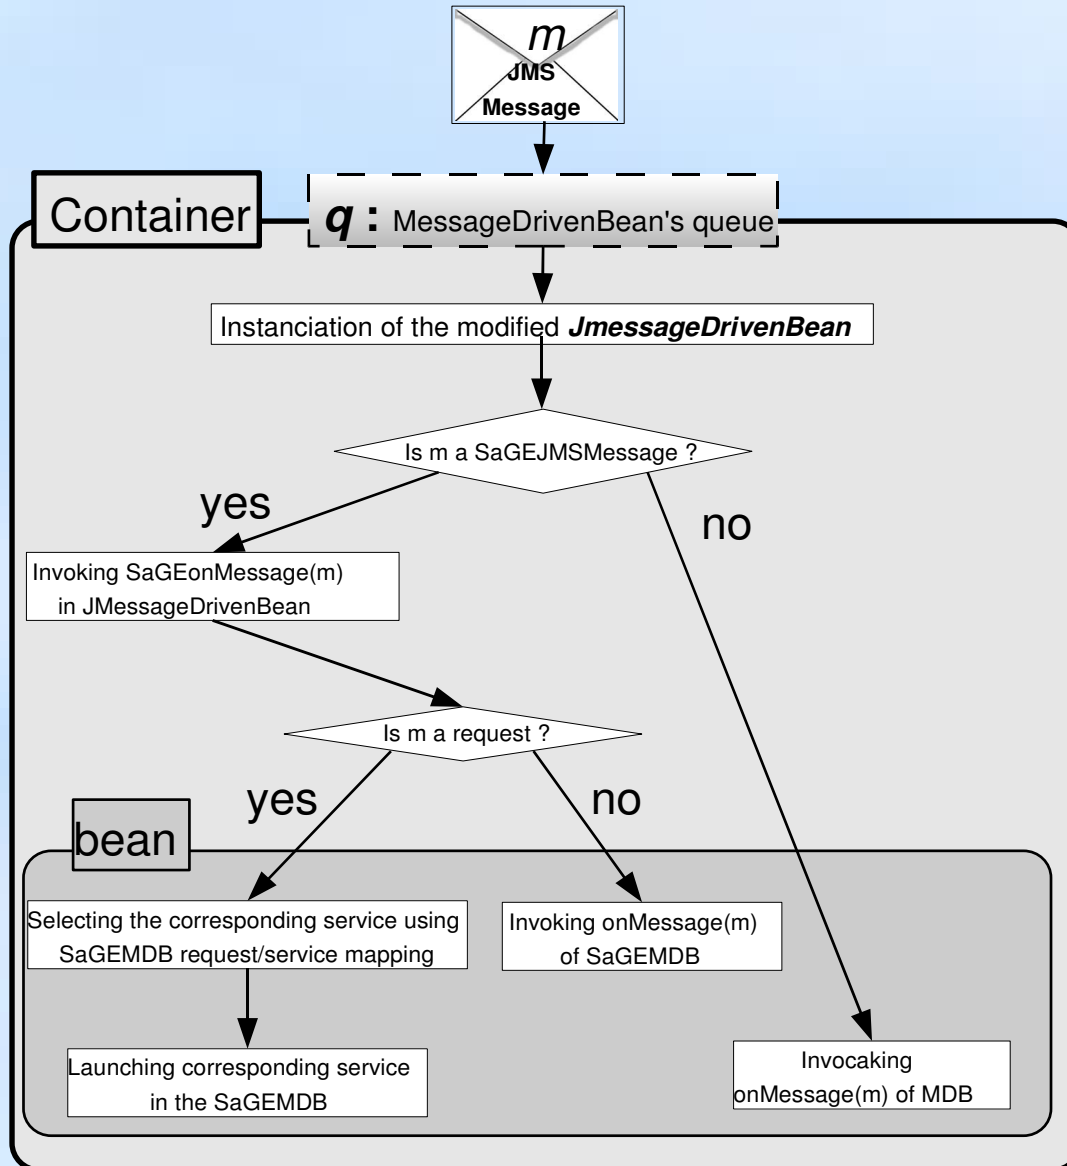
m
JMS
Message

Container

q : MessageDrivenBean's queue

Instanciation of the modified JmessageDrivenBean

Is m a SaGEJMSMessage ?

yes

no

Invoking SaGEonMessage(m) in JMessageDrivenBean

Is m a request ?

yes

no

bean

Selecting the corresponding service using SaGEMDB request/service mapping

Invoking onMessage(m) of SaGEMDB

Launching corresponding service in the SaGEMDB

Invocaking onMessage(m) of MDB